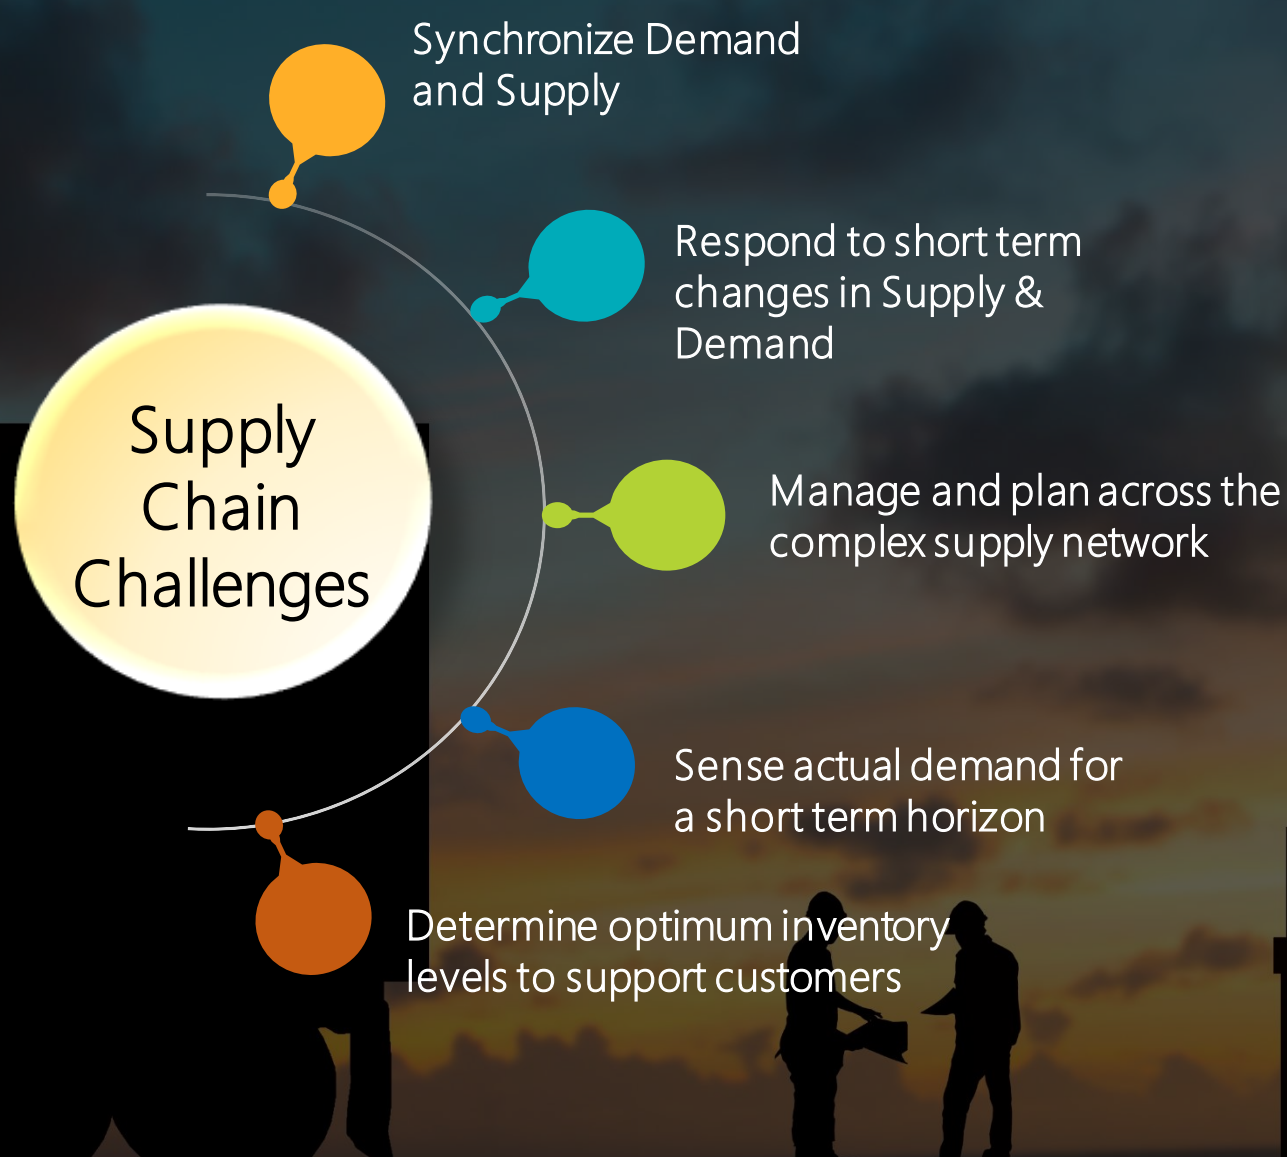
Supply Chain Challenges

Synchronize Demand and Supply

Respond to short term changes in Supply & Demand

Manage and plan across the complex supply network

Sense actual demand for a short term horizon

Determine optimum inventory levels to support customers